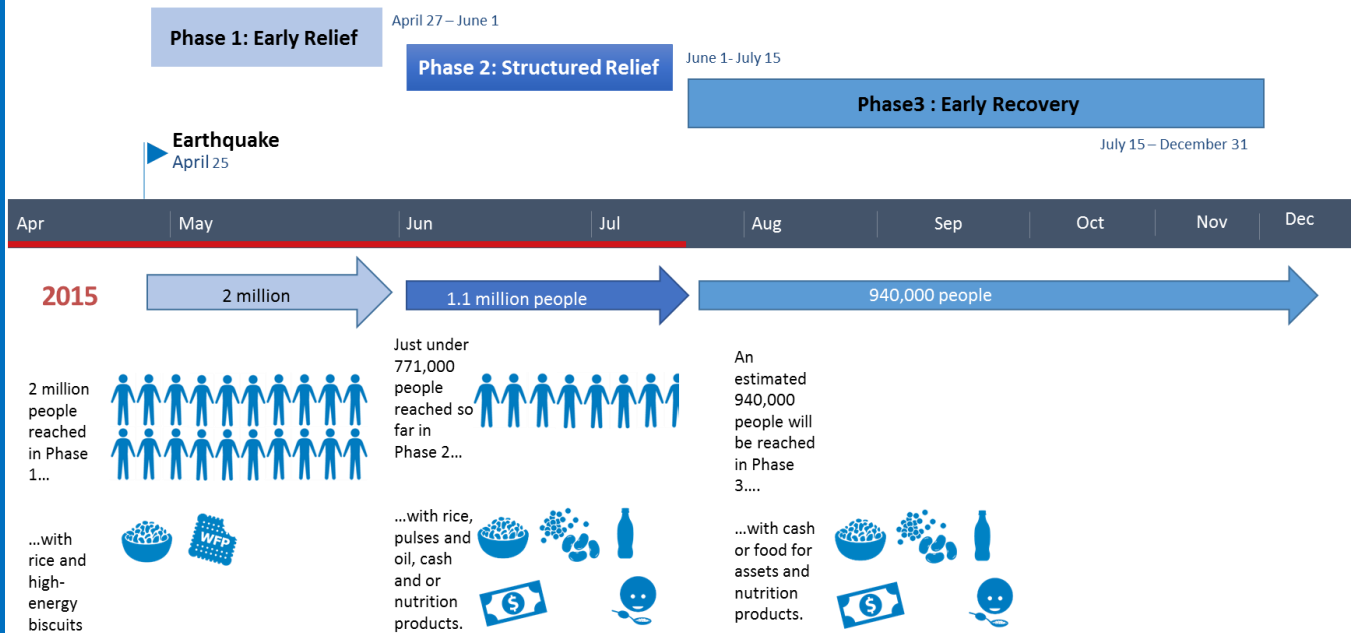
Phase 1: Early Relief

April 27 – June 1

Phase 2: Structured Relief

June 1- July 15

Phase3 : Early Recovery

July 15 – December 31

Earthquake
April 25

Apr | May | Jun | Jul | Aug | Sep | Oct | Nov | Dec

2015

2 million

1.1 million people

940,000 people

2 million people reached in Phase 1…

…with rice and high-energy biscuits

WFP

Just under 771,000 people reached so far in Phase 2…

…with rice, pulses and oil, cash and or nutrition products.

$

An estimated 940,000 people will be reached in Phase 3….

…with cash or food for assets and nutrition products.

$